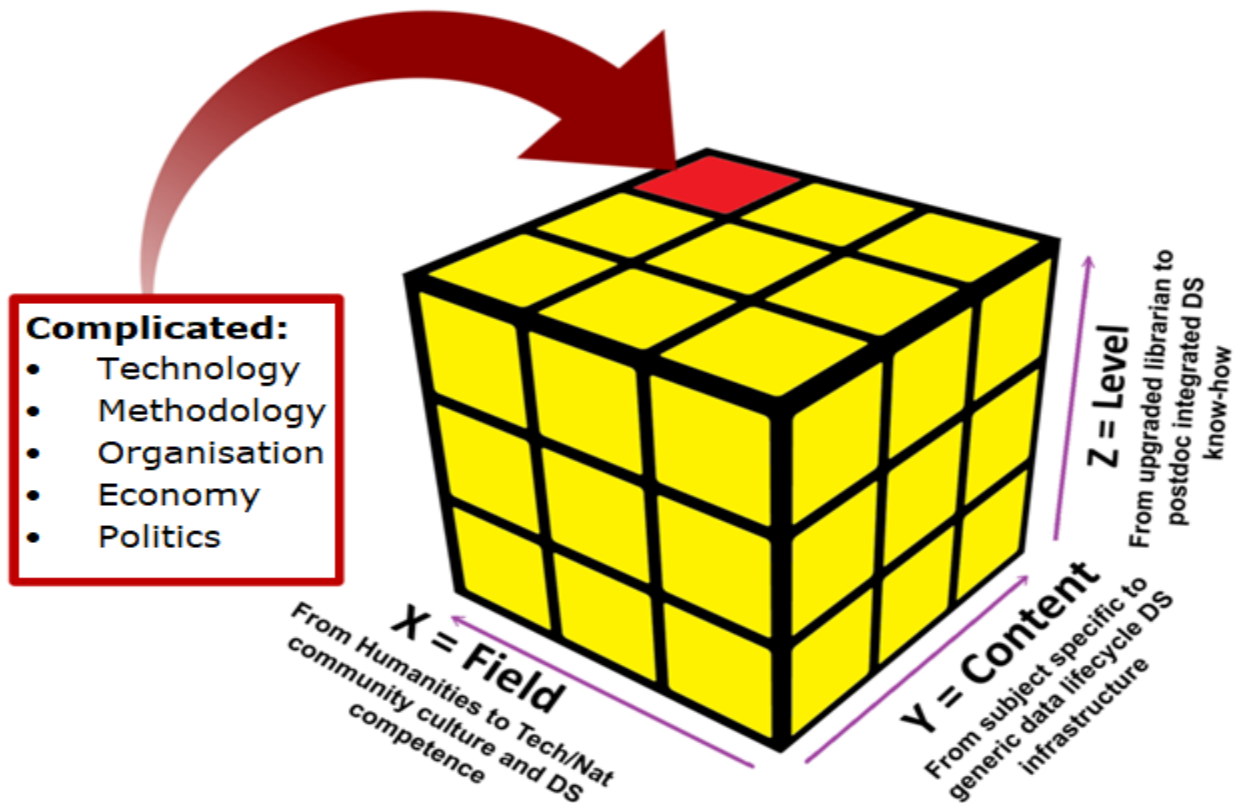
Complicated:
- Technology
- Methodology
- Organisation
- Economy
- Politics

Z = Level
From upgraded librarian to postdoc integrated DS know-how

X = Field
From Humanities to Tech/Nat community culture and DS competence

Y = Content
From subject specific to generic data lifecycle DS infrastructure